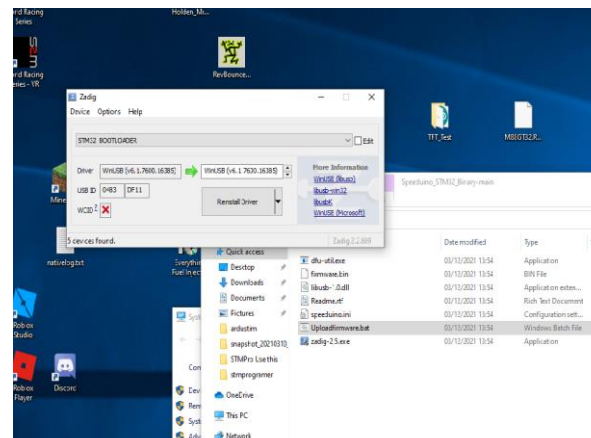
rd Racing Series

Holden_Mi...

rd Racing eries - YR

RevBounce...

Zadig

Device Options Help

STM32 BOOTLOADER

Edit

Driver WinUSB (v6.1.7600.16385) WinUSB (v6.1.7600.16385)

USB ID 0483 DF11

WCID

Reinstall Driver

More Information
WinUSB (libusb)
libusb-win32
libusbK
WinUSB (Microsoft)

5 devices found.

Zadig 2.2.689

TFT_Test

MSIGT32.R...

Mine

Speeduino_STM32_Binary-main

nativelog.txt

Everythi Fuel In ec

Quick access
Desktop
Downloads
Documents
Pictures
ardustim
snapshot_20210310
STMPro Use this
stmprogramer
OneDrive
This PC
Network

| | Date modified | Type |
|---|---|---|
| dfu-util.exe | 03/12/2021 13:54 | Application |
| firmware.bin | 03/12/2021 13:54 | BIN File |
| libusb-1.0.dll | 03/12/2021 13:54 | Application extens... |
| Readme.rtf | 03/12/2021 13:54 | Rich Text Document |
| speeduino.ini | 03/12/2021 13:54 | Configuration sett... |
| Uploadfirmware.bat | 03/12/2021 13:54 | Windows Batch File |
| zadig-2.5.exe | 03/12/2021 13:54 | Application |

Roblox Studio

Roblox Player

Discord

Sys

Con

Dev

Rem

Syst

Adv